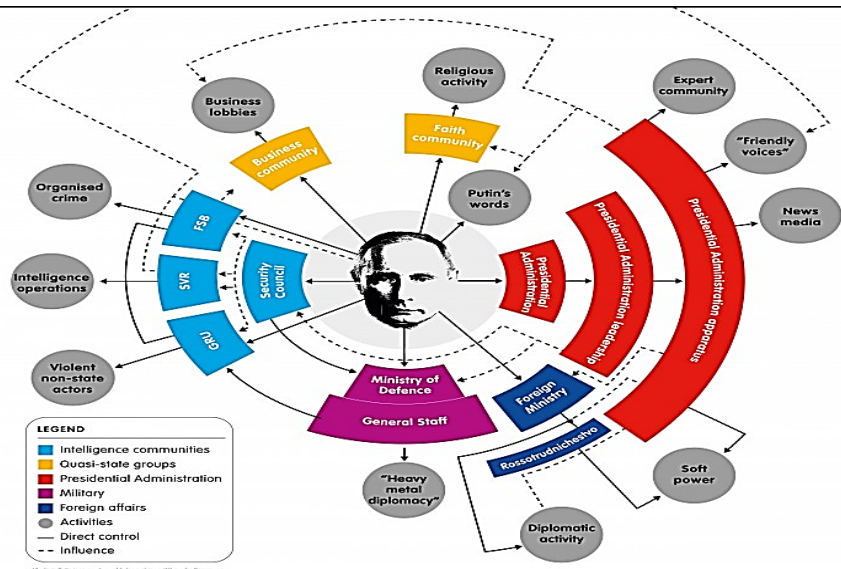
Business lobbies

Religious activity

Expert community

"Friendly voices"

Business community

Faith community

Organised crime

Putin's words

News media

FSB

SVR

GRU

Security Council

Presidential Administration

Presidential Administration leadership

Presidential Administration apparatus

Intelligence operations

Violent non-state actors

Ministry of Defence

General Staff

Foreign Ministry

Rossotrudnichestvo

Soft power

"Heavy metal diplomacy"

Diplomatic activity

LEGEND
Intelligence communities
Quasi-state groups
Presidential Administration
Military
Foreign affairs
Activities
Direct control
Influence

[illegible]